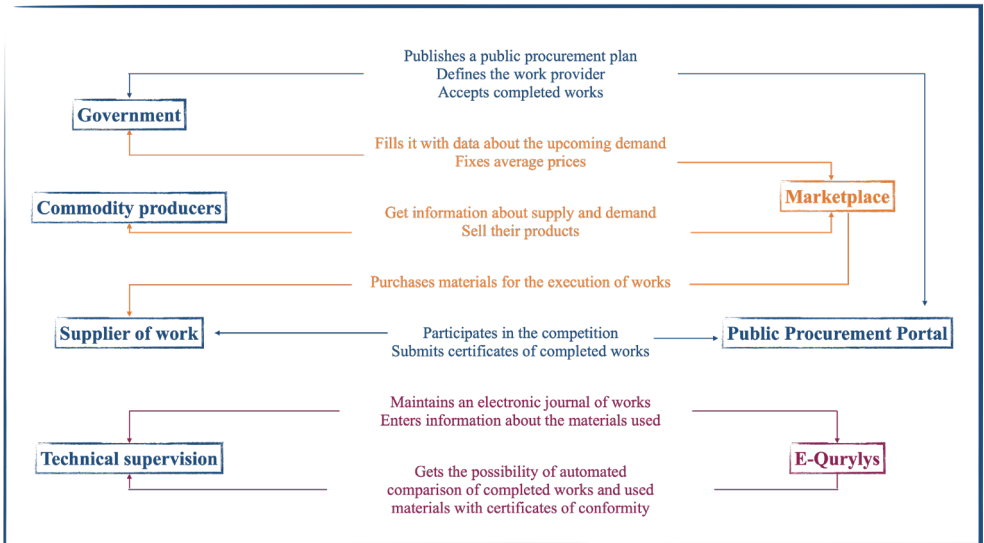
Publishes a public procurement plan
Defines the work provider
Accepts completed works

Government

Fills it with data about the upcoming demand
Fixes average prices

Marketplace

Commodity producers

Get information about supply and demand
Sell their products

Purchases materials for the execution of works

Supplier of work

Participates in the competition
Submits certificates of completed works

Public Procurement Portal

Maintains an electronic journal of works
Enters information about the materials used

Technical supervision

E-Qurylys

Gets the possibility of automated comparison of completed works and used materials with certificates of conformity